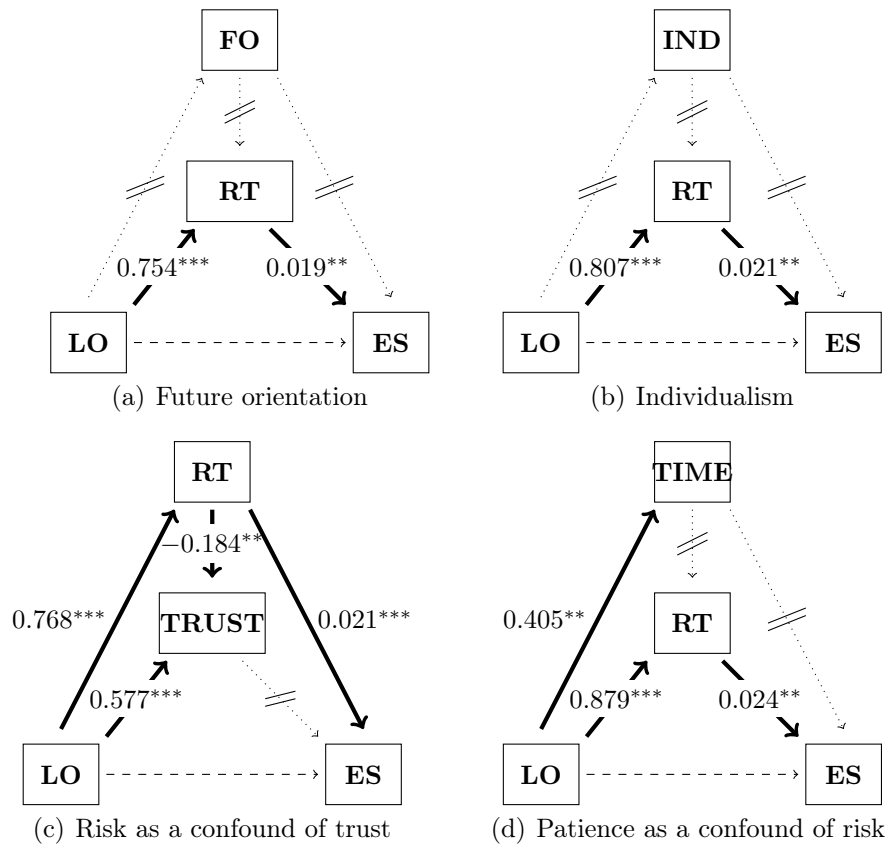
FO

RT

$0.754^{***}$

$0.019^{**}$

LO

ES

(a) Future orientation

IND

RT

$0.807^{***}$

$0.021^{**}$

LO

ES

(b) Individualism

RT

$-0.184^{**}$

$0.768^{***}$

TRUST

$0.021^{***}$

$0.577^{***}$

LO

ES

(c) Risk as a confound of trust

TIME

$0.405^{**}$

RT

$0.879^{***}$

$0.024^{**}$

LO

ES

(d) Patience as a confound of risk